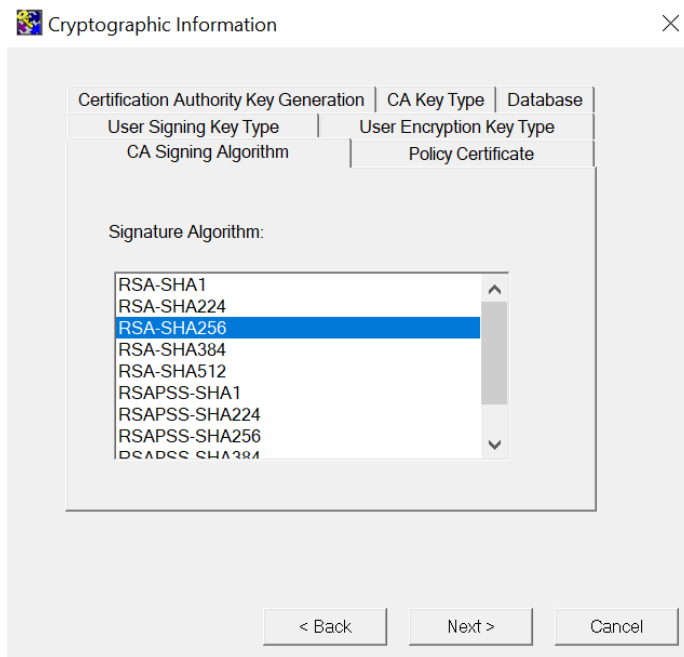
Cryptographic Information

Certification Authority Key Generation | CA Key Type | Database
User Signing Key Type | User Encryption Key Type
CA Signing Algorithm | Policy Certificate

Signature Algorithm:

RSA-SHA1
RSA-SHA224
RSA-SHA256
RSA-SHA384
RSA-SHA512
RSAPSS-SHA1
RSAPSS-SHA224
RSAPSS-SHA256
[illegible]

< Back
Next >
Cancel